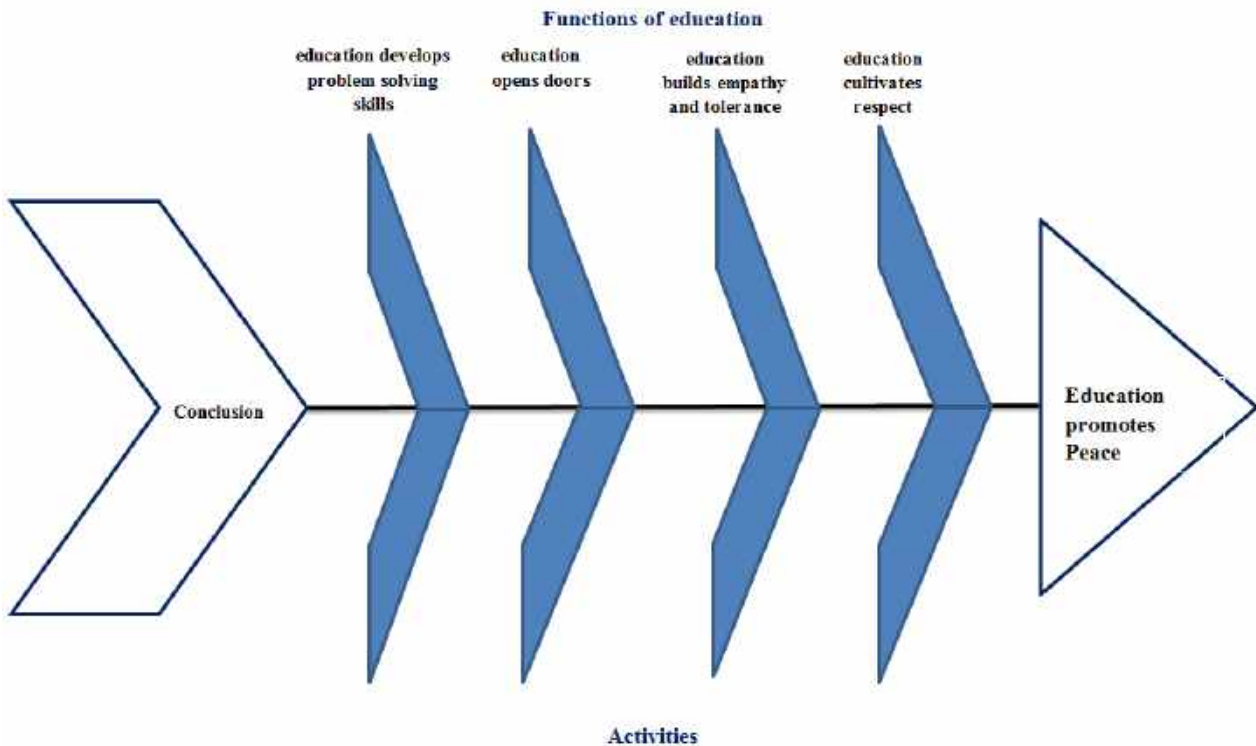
Functions of education

education develops problem solving skills

education opens doors

education builds empathy and tolerance

education cultivates respect

Conclusion

Education promotes Peace

Activities